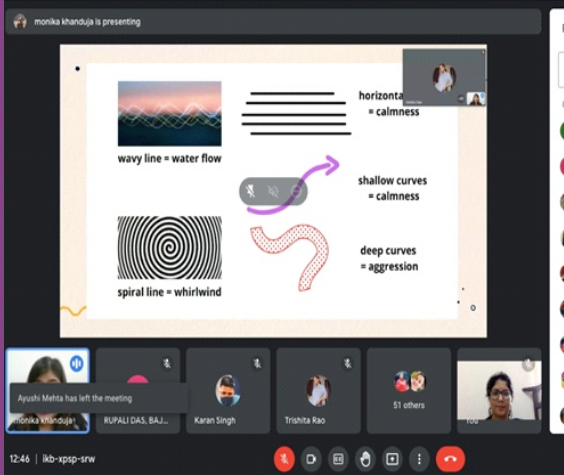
monika khanduja is presenting

wavy line = water flow

horizonta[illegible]
= calmness

shallow curves
= calmness

spiral line = whirlwind

deep curves
= aggression

Ayushi Mehta has left the meeting

monika khanduja

RUPALI DAS, BAJ...

Karan Singh

Trishita Rao

51 others

You

12:46 | ikb-xpsp-srw